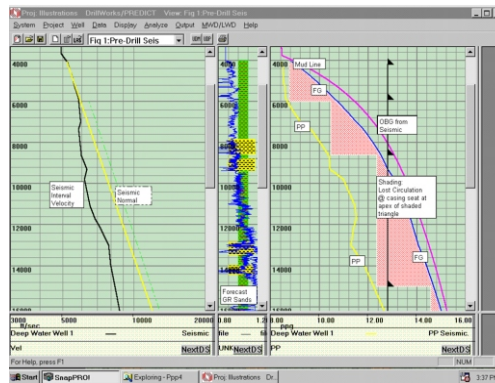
Proj: Illustrations DrillWorks/PREDICT View: Fig 1:Pre-Drill Seis

System Project Well Data Display Analyze Output MWD/LWD Help

Fig 1:Pre-Drill Seis

4000

6000

8000

10000

12000

14000

Seismic Interval Velocity

Seismic Normal

5000 10000 20000

ft/sec

Deep Water Well 1 Seismic

Vel NextDS

Forecast GR Sands

0.00 1.0

Deep Water Well 1

Mud Line

FG

PP

OBG from Seismic

Shading: Lost Circulation @ casing seat at apex of shaded triangle

PP

FG

8.00 10.00 12.00 14.00 16.00

ppg

Deep Water Well 1 PP Seismic

PP NextDS

For Help, press F1

NUM

Start SnapPRO! Exploring - Ppp4 Proj: Illustrations Dr...

3:37 PM